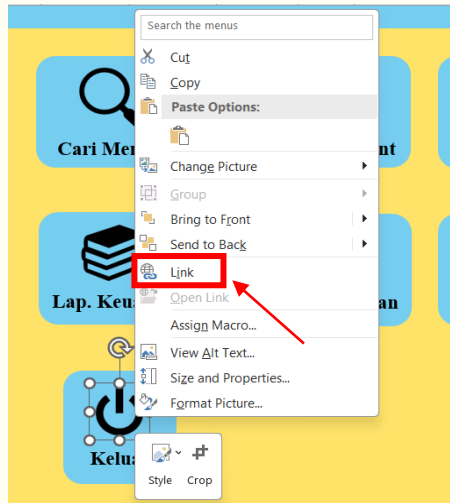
Search the menus

Cut

Copy

Paste Options:

Change Picture

Group

Bring to Front

Send to Back

Link

Open Link

Assign Macro...

View Alt Text...

Size and Properties...

Format Picture...

Cari Men

nt

Lap. Keu

an

Kelua

Style

Crop